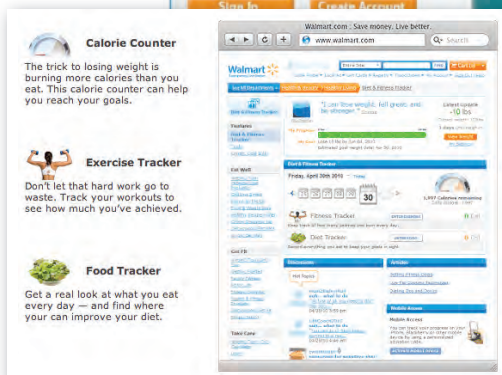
Sign In

Create Account

Calorie Counter

The trick to losing weight is burning more calories than you eat. This calorie counter can help you reach your goals.

Exercise Tracker

Don't let that hard work go to waste. Track your workouts to see how much you've achieved.

Food Tracker

Get a real look at what you eat every day — and find where your can improve your diet.

Walmart.com : Save money. Live better.

www.walmart.com

Search

Walmart

"I can lose weight, feel great, and be stronger."

Latest update

-10 lbs

Diet & Fitness Tracker

Friday, April 30th 2010

30

Fitness Tracker

Diet Tracker

1,997 Calories remaining

Discussions

Articles

Hot Topics

Mobile Access